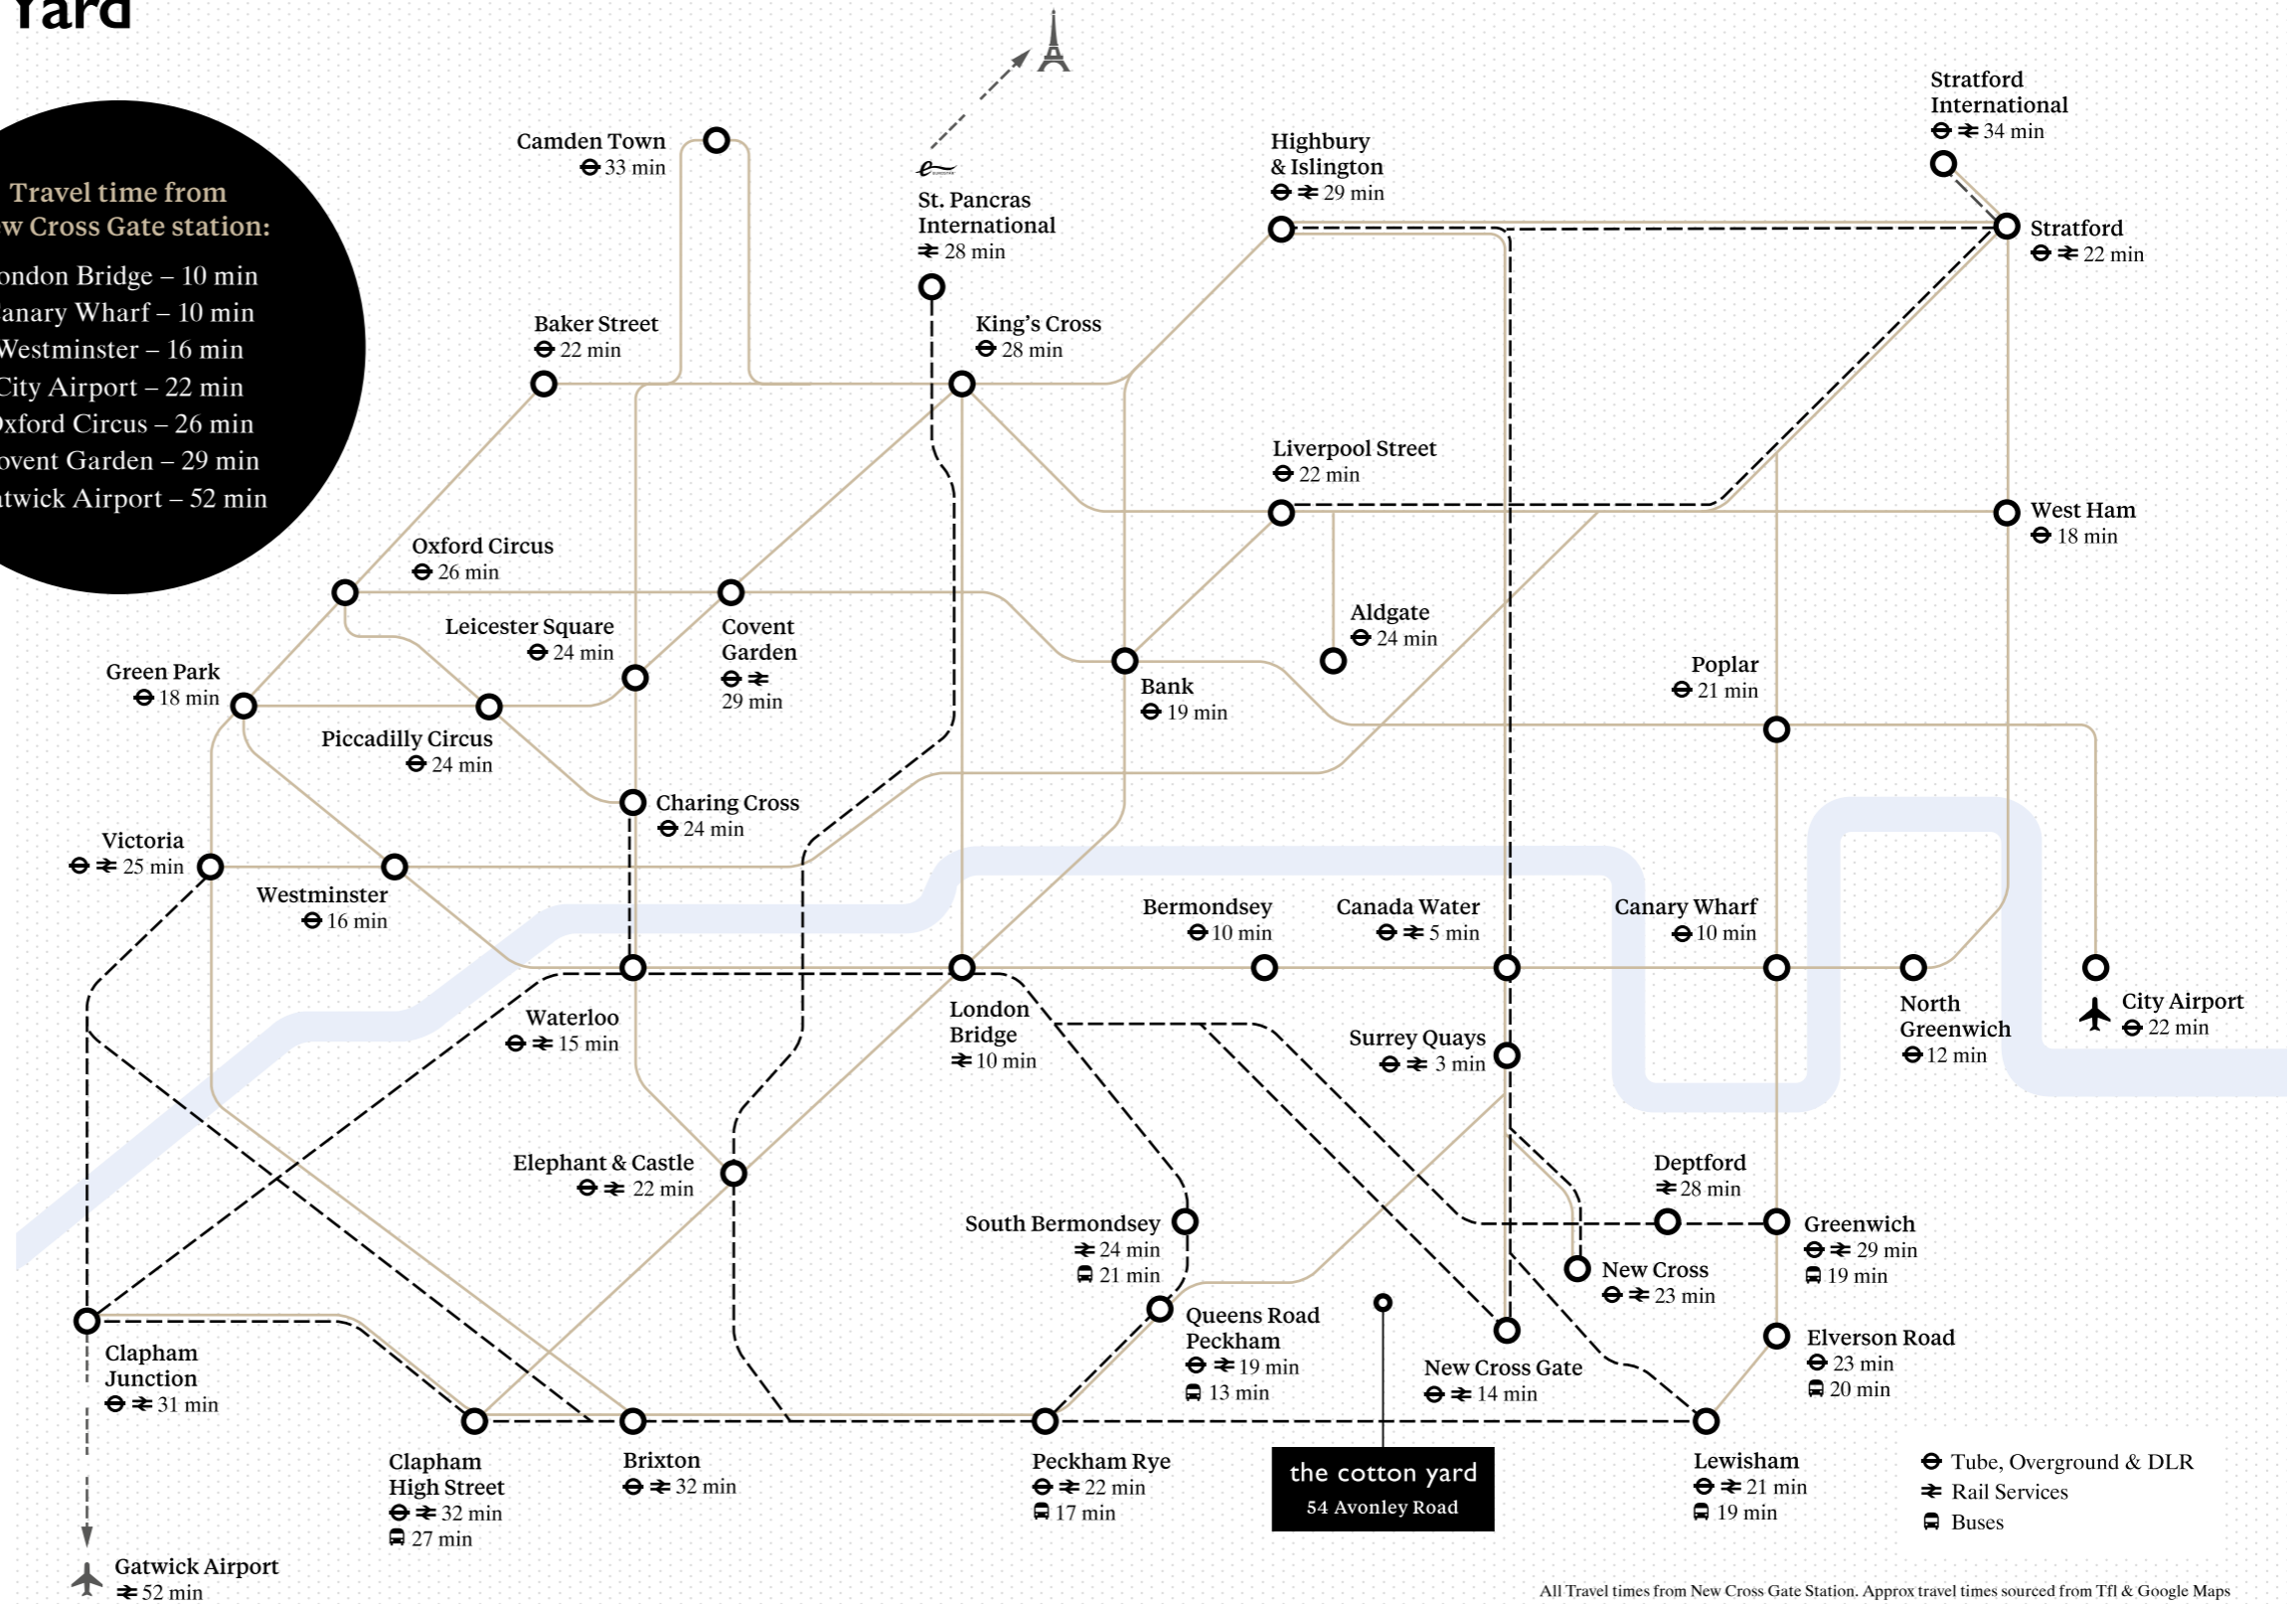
Yard

Travel time from
w Cross Gate station:
ondon Bridge – 10 min
anary Wharf – 10 min
Westminster – 16 min
City Airport – 22 min
xford Circus – 26 min
ovent Garden – 29 min
atwick Airport – 52 min

Camden Town
33 min

St. Pancras
International
28 min

Highbury
& Islington
29 min

Stratford
International
34 min

Stratford
22 min

Baker Street
22 min

King's Cross
28 min

Liverpool Street
22 min

West Ham
18 min

Oxford Circus
26 min

Leicester Square
24 min

Covent
Garden
29 min

Aldgate
24 min

Poplar
21 min

Green Park
18 min

Bank
19 min

Piccadilly Circus
24 min

Charing Cross
24 min

Victoria
25 min

Westminster
16 min

Bermondsey
10 min

Canada Water
5 min

Canary Wharf
10 min

Waterloo
15 min

London
Bridge
10 min

Surrey Quays
3 min

North
Greenwich
12 min

City Airport
22 min

Elephant & Castle
22 min

Deptford
28 min

South Bermondsey
24 min
21 min

Greenwich
29 min
19 min

New Cross
23 min

Queens Road
Peckham
19 min
13 min

New Cross Gate
14 min

Elverson Road
23 min
20 min

Clapham
Junction
31 min

Clapham
High Street
32 min
27 min

Brixton
32 min

Peckham Rye
22 min
17 min

the cotton yard
54 Avonley Road

Lewisham
21 min
19 min

Tube, Overground & DLR
Rail Services
Buses

Gatwick Airport
52 min

All Travel times from New Cross Gate Station. Approx travel times sourced from Tfl & Google Maps